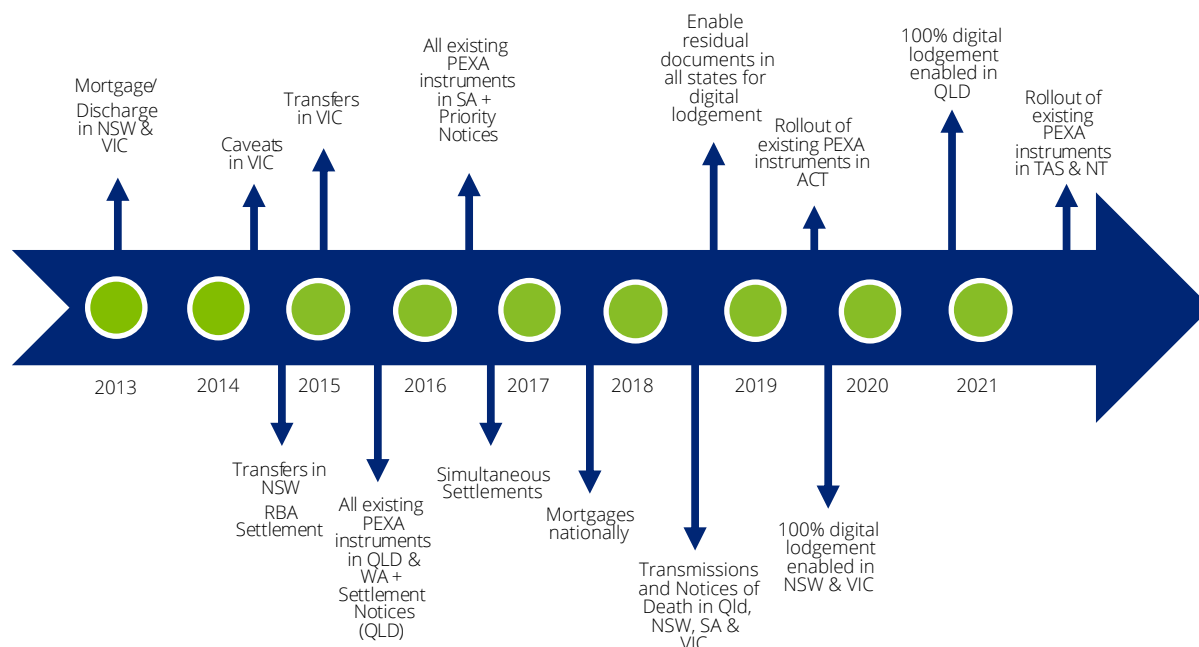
Mortgage/ Discharge in NSW & VIC

Caveats in VIC

Transfers in VIC

All existing PEXA instruments in SA + Priority Notices

Enable residual documents in all states for digital lodgement

Rollout of existing PEXA instruments in ACT

100% digital lodgement enabled in QLD

Rollout of existing PEXA instruments in TAS & NT

2013

2014

2015

2016

2017

2018

2019

2020

2021

Transfers in NSW

RBA Settlement

All existing PEXA instruments in QLD & WA + Settlement Notices (QLD)

Simultaneous Settlements

Mortgages nationally

Transmissions and Notices of Death in Qld, NSW, SA & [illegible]

100% digital lodgement enabled in NSW & VIC